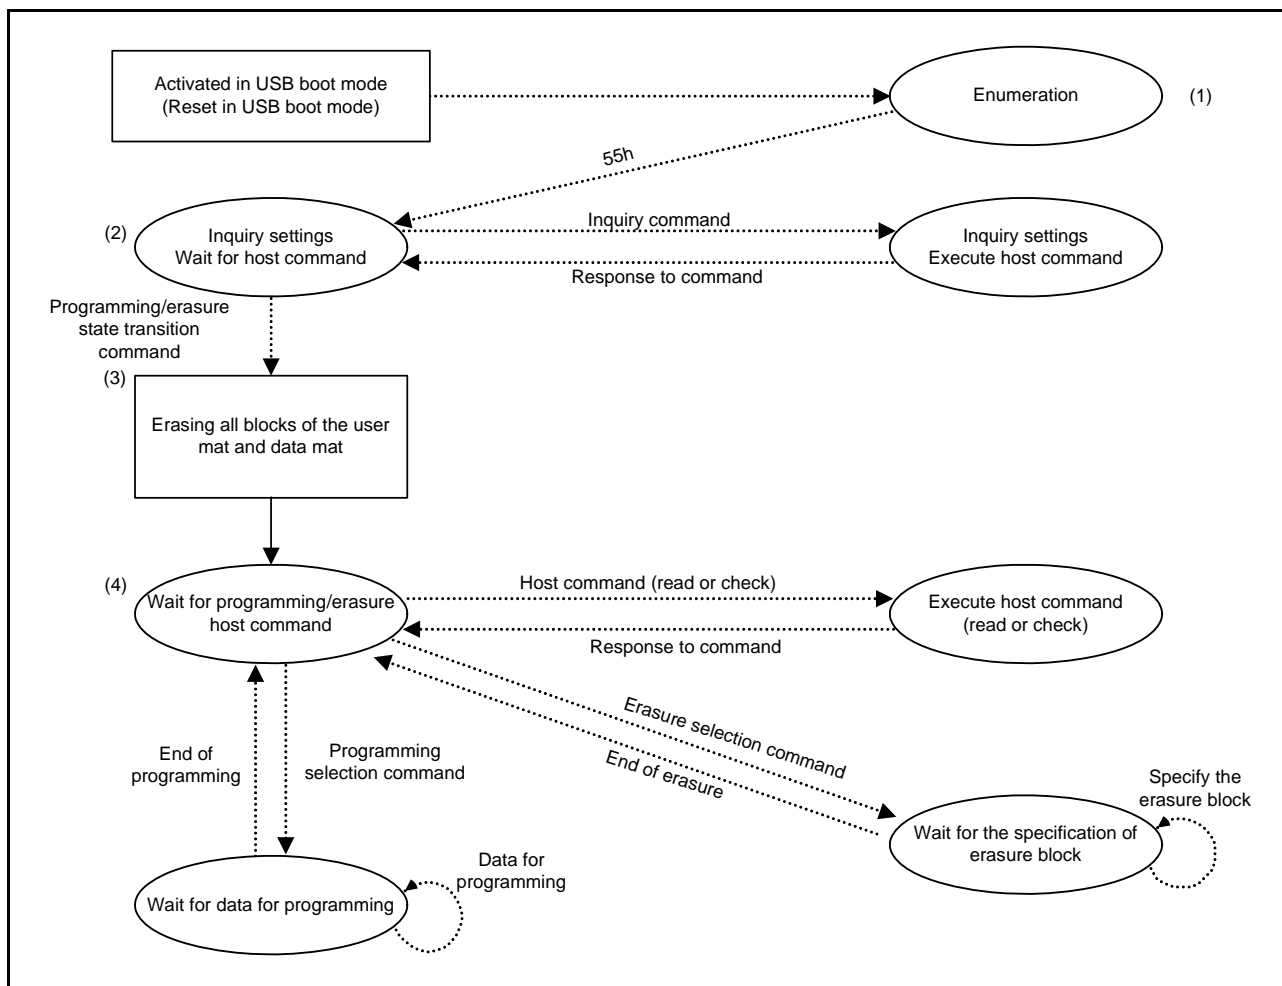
Activated in USB boot mode
(Reset in USB boot mode)

Enumeration

(1)

55h

(2)

Inquiry settings
Wait for host command

Inquiry command

Inquiry settings
Execute host command

Response to command

Programming/erasure state transition command

(3)

Erasing all blocks of the user mat and data mat

(4)

Wait for programming/erasure host command

Host command (read or check)

Execute host command
(read or check)

Response to command

Erasure selection command

End of erasure

End of programming

Programming selection command

Specify the erasure block

Wait for the specification of erasure block

Data for programming

Wait for data for programming